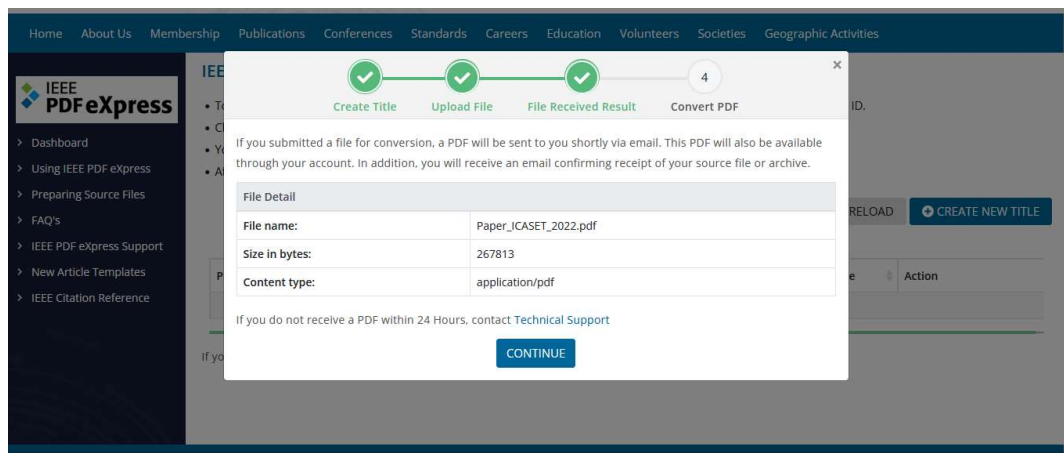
Home About Us Membership Publications Conferences Standards Careers Education Volunteers Societies Geographic Activities

IEEE PDF eXpress

> Dashboard
> Using IEEE PDF eXpress
> Preparing Source Files
> FAQ's
> IEEE PDF eXpress Support
> New Article Templates
> IEEE Citation Reference

IEE

• To
• Cl
• Yo
• Al

ID.

RELOAD CREATE NEW TITLE

P

e Action

If yo

×

Create Title Upload File File Received Result 4 Convert PDF

If you submitted a file for conversion, a PDF will be sent to you shortly via email. This PDF will also be available through your account. In addition, you will receive an email confirming receipt of your source file or archive.

| File Detail | |
|---|---|
| File name: | Paper_ICASET_2022.pdf |
| Size in bytes: | 267813 |
| Content type: | application/pdf |

If you do not receive a PDF within 24 Hours, contact Technical Support

CONTINUE